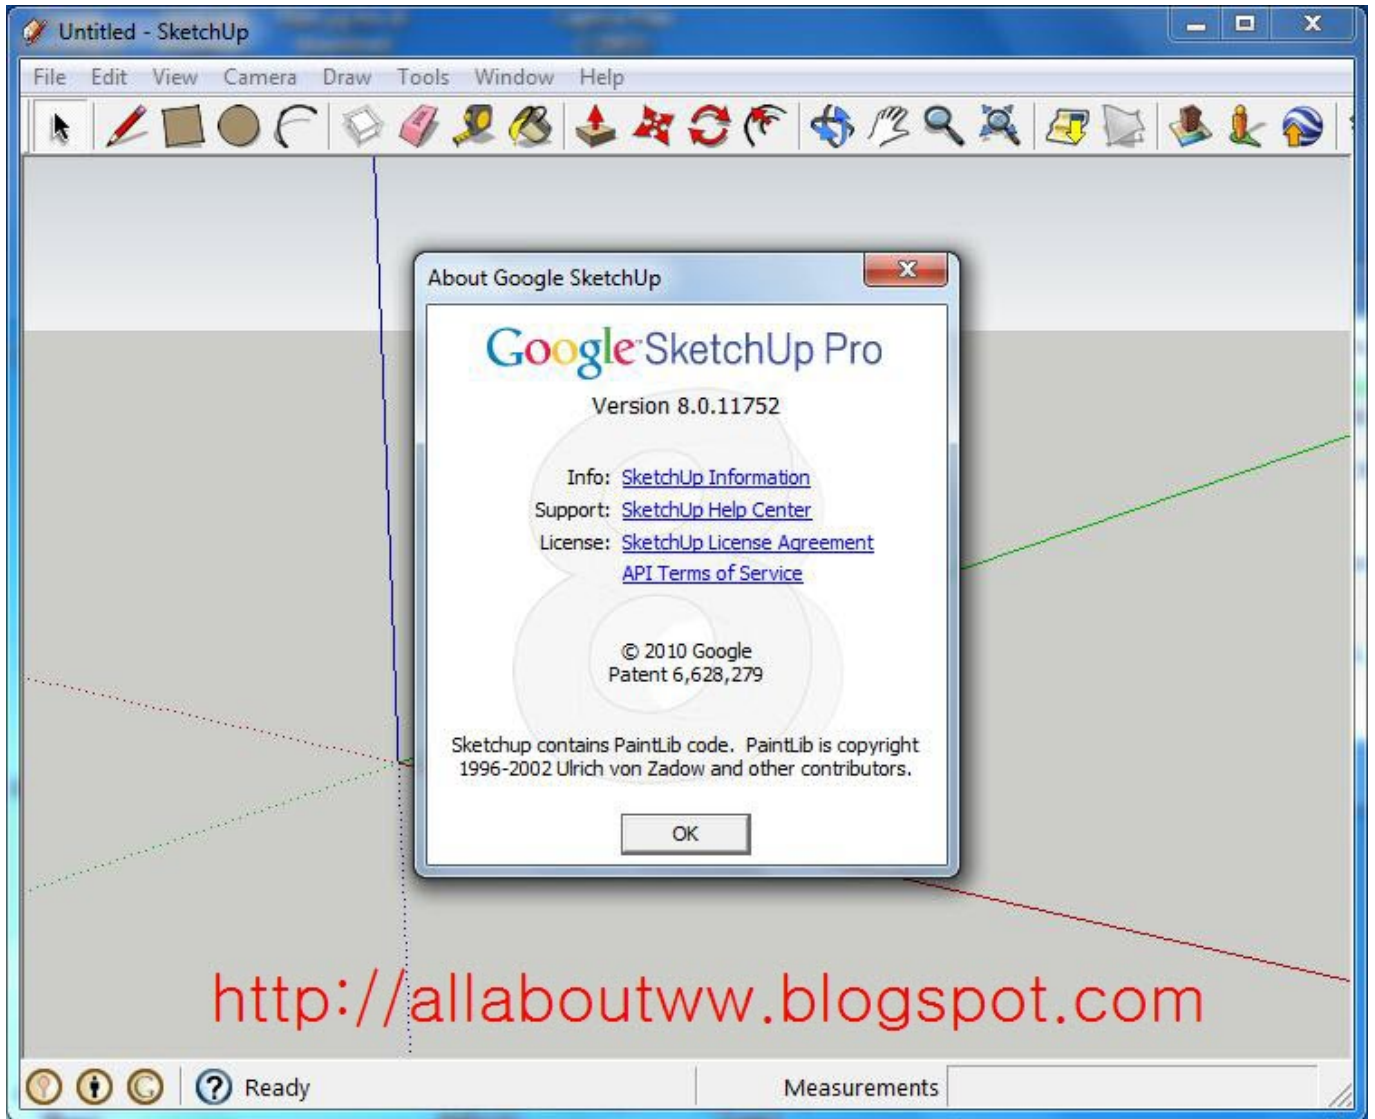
Untitled - SketchUp

File Edit View Camera Draw Tools Window Help

About Google SketchUp

Google SketchUp Pro

Version 8.0.11752

Info: SketchUp Information
Support: SketchUp Help Center
License: SketchUp License Agreement
API Terms of Service

© 2010 Google
Patent 6,628,279

Sketchup contains PaintLib code. PaintLib is copyright 1996-2002 Ulrich von Zadow and other contributors.

OK

http://allaboutww.blogspot.com

Ready

Measurements